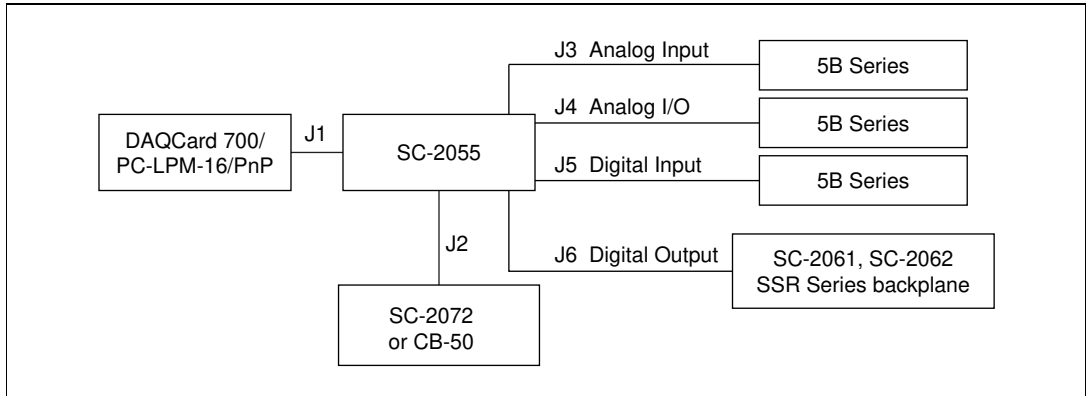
DAQCard 700/ PC-LPM-16/PnP

J1

SC-2055

J3 Analog Input

5B Series

J4 Analog I/O

5B Series

J5 Digital Input

5B Series

J6 Digital Output

SC-2061, SC-2062 SSR Series backplane

J2

SC-2072 or CB-50